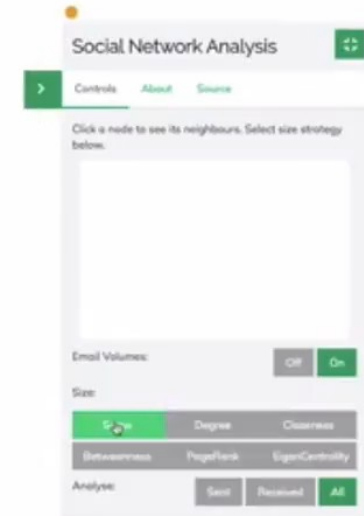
Social Network Analysis

Controls About Source

Click a node to see its neighbours. Select size strategy below.

Email Volumes:

Off On

Size:

S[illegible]e Degree Closeness

Betweenness PageRank EigenCentrality

Analyse:

Sent Received All